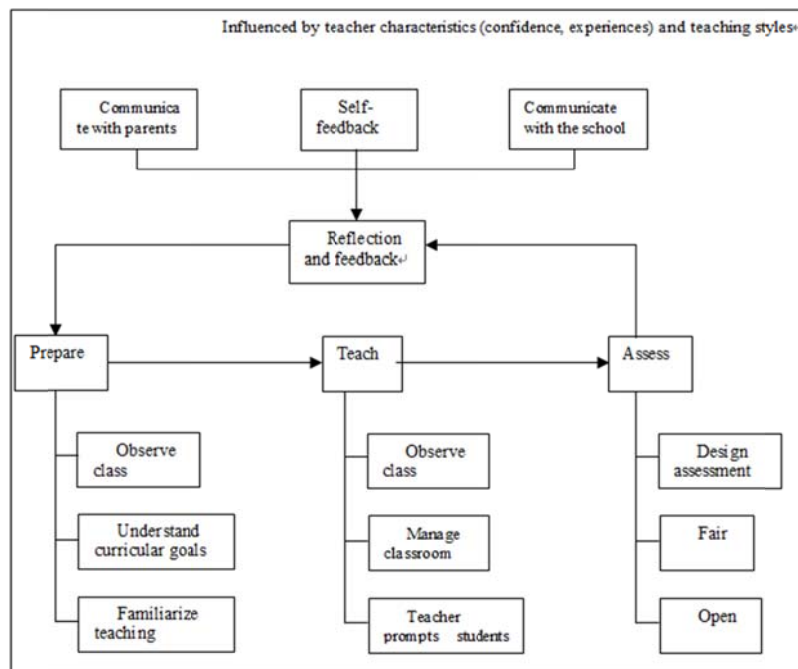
Influenced by teacher characteristics (confidence, experiences) and teaching styles

Communicate with parents

Self-feedback

Communicate with the school

Reflection and feedback

Prepare

Teach

Assess

Observe class

Understand curricular goals

Familiarize teaching

Observe class

Manage classroom

Teacher prompts students

Design assessment

Fair

Open